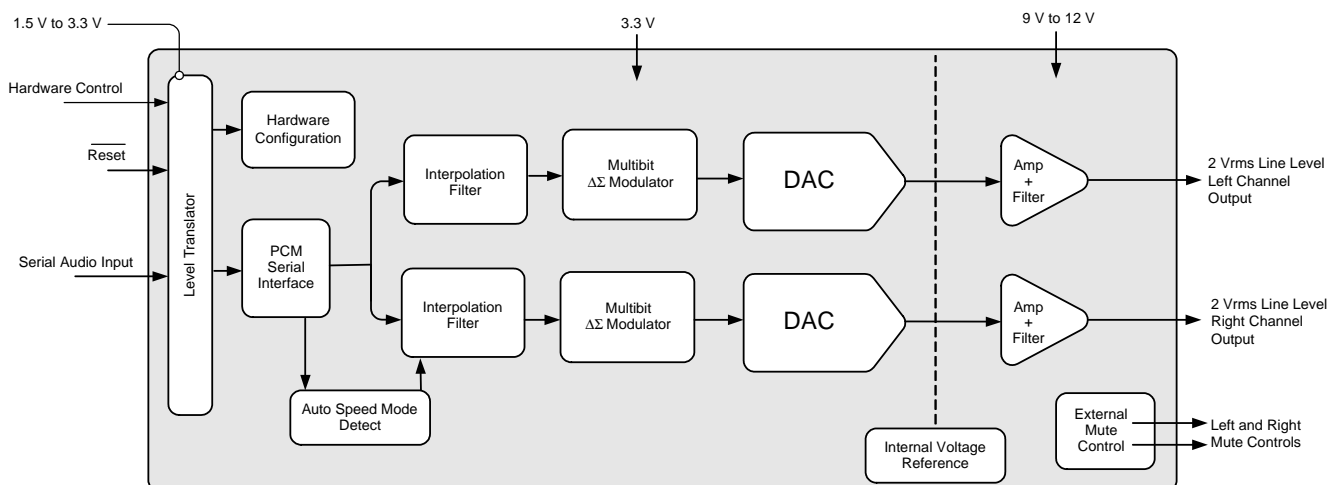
1.5 V to 3.3 V

3.3 V

9 V to 12 V

Hardware Control

$\overline{\text{Reset}}$

Serial Audio Input

Level Translator

Hardware Configuration

PCM Serial Interface

Interpolation Filter

Multibit $\Delta\Sigma$ Modulator

DAC

Amp + Filter

2 Vrms Line Level Left Channel Output

Interpolation Filter

Multibit $\Delta\Sigma$ Modulator

DAC

Amp + Filter

2 Vrms Line Level Right Channel Output

Auto Speed Mode Detect

Internal Voltage Reference

External Mute Control

Left and Right Mute Controls